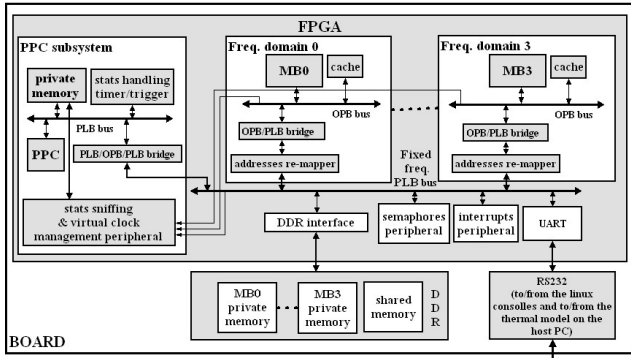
FPGA

PPC subsystem

private memory

stats handling timer/trigger

PLB bus

PPC

PLB/OPB/PLB bridge

stats sniffing & virtual clock management peripheral

Freq. domain 0

MB0

cache

OPB bus

OPB/PLB bridge

addresses re-mapper

Freq. domain 3

MB3

cache

OPB bus

OPB/PLB bridge

addresses re-mapper

Fixed freq. PLB bus

DDR interface

semaphores peripheral

interrupts peripheral

UART

MB0 private memory

MB3 private memory

shared memory

DDR

RS232 (to/from the linux consolles and to/from the thermal model on the host PC)

BOARD